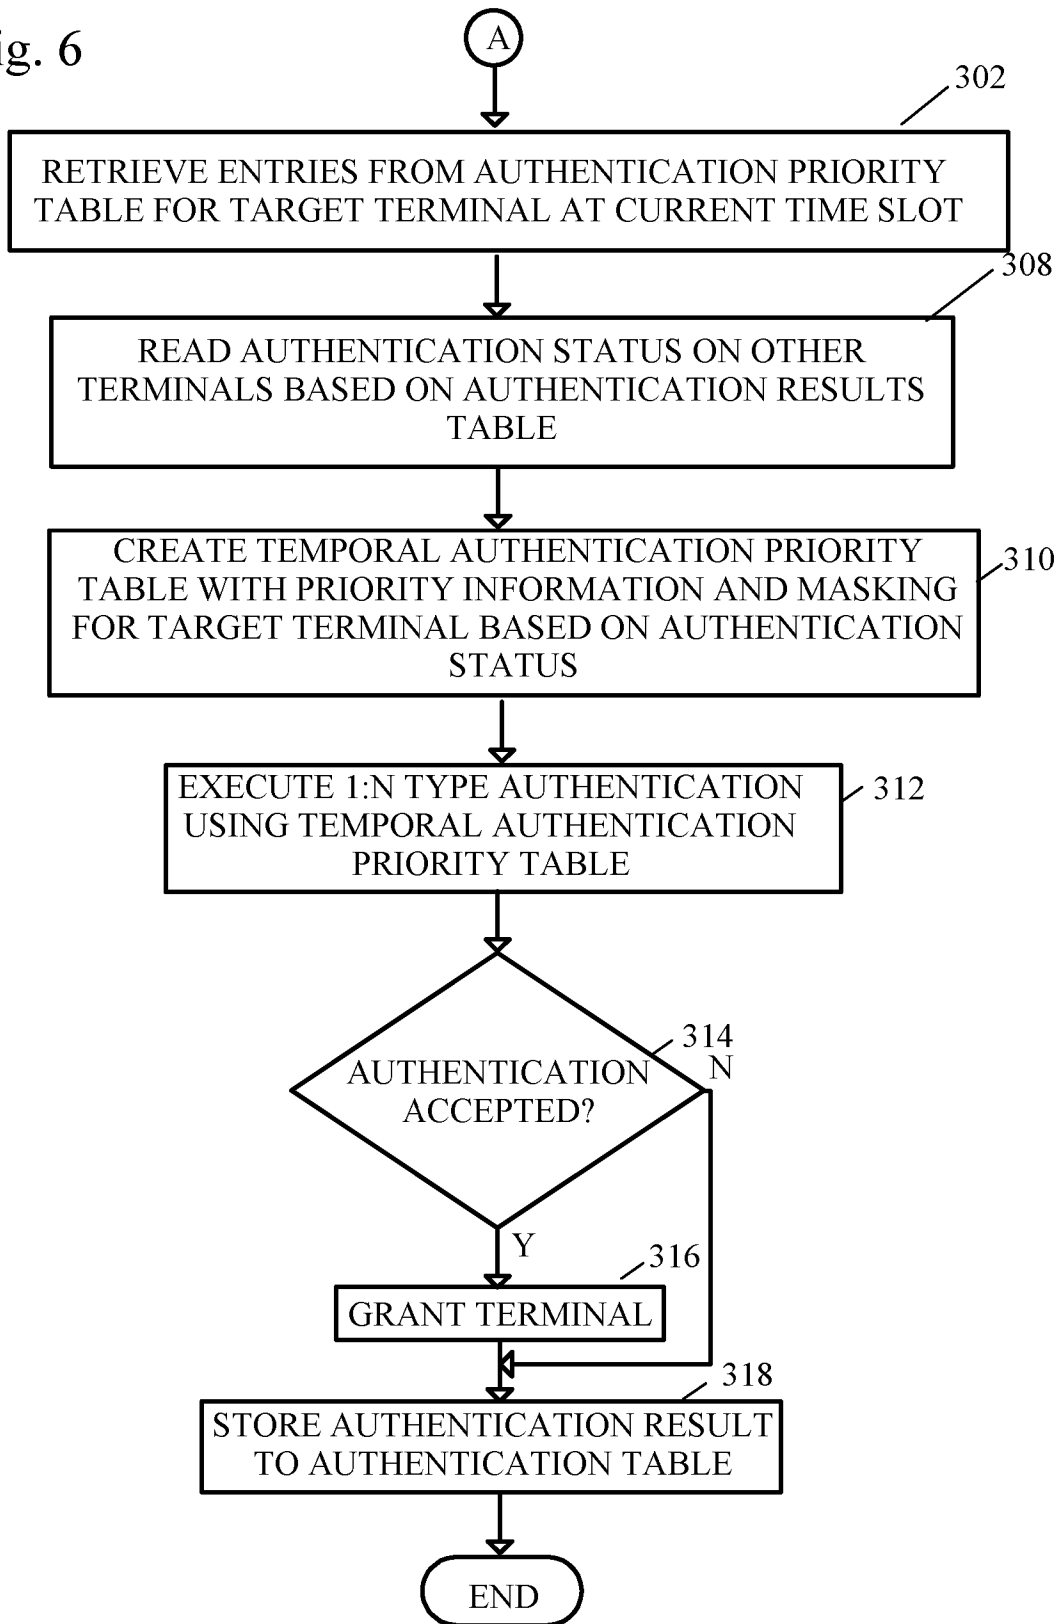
ig. 6

A

302

RETRIEVE ENTRIES FROM AUTHENTICATION PRIORITY TABLE FOR TARGET TERMINAL AT CURRENT TIME SLOT

308

READ AUTHENTICATION STATUS ON OTHER TERMINALS BASED ON AUTHENTICATION RESULTS TABLE

CREATE TEMPORAL AUTHENTICATION PRIORITY TABLE WITH PRIORITY INFORMATION AND MASKING FOR TARGET TERMINAL BASED ON AUTHENTICATION STATUS

310

EXECUTE 1:N TYPE AUTHENTICATION USING TEMPORAL AUTHENTICATION PRIORITY TABLE

312

314

N

AUTHENTICATION ACCEPTED?

Y

316

GRANT TERMINAL

318

STORE AUTHENTICATION RESULT TO AUTHENTICATION TABLE

END